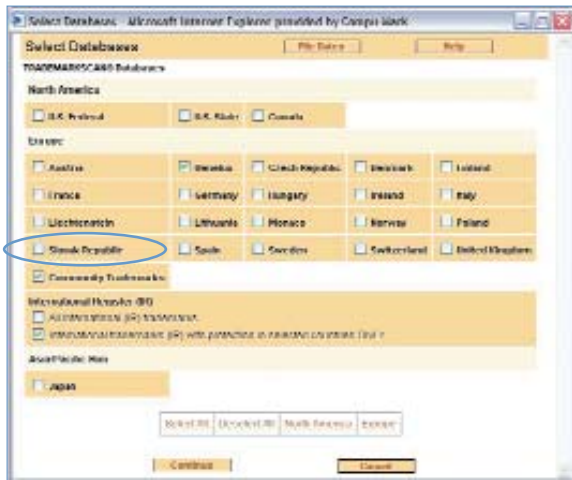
Select Databases - Microsoft Internet Explorer provided by Compu Mark

Select Databases

File Notes

Help

TRADEMARKSCAN® Databases

North America

U.S. Federal

U.S. State

Canada

Europe

Austria

Benelux

Czech Republic

Denmark

Finland

France

Germany

Hungary

Ireland

Italy

Liechtenstein

Lithuania

Monaco

Norway

Poland

Slovak Republic

Spain

Sweden

Switzerland

United Kingdom

Community Trademarks

International Registry (IR)

All International (IR) trademarks

International trademarks (IR) with protection in selected countries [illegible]

Asia/Pacific Rim

Japan

Select All

Deselect All

North America

Europe

Continue

Cancel